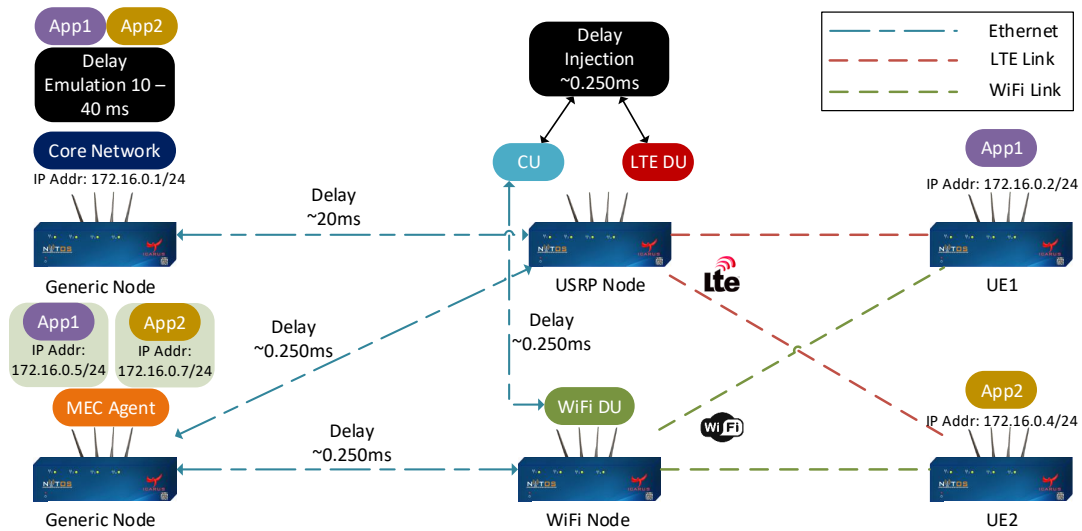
App1 App2

Delay Emulation 10 – 40 ms

Core Network

IP Addr: 172.16.0.1/24

Generic Node

Delay ~20ms

Delay Injection ~0.250ms

CU

LTE DU

USRP Node

Ethernet

LTE Link

WiFi Link

App1

IP Addr: 172.16.0.2/24

UE1

Lte

App1

IP Addr: 172.16.0.5/24

App2

IP Addr: 172.16.0.7/24

Delay ~0.250ms

Delay ~0.250ms

MEC Agent

Generic Node

Delay ~0.250ms

WiFi DU

WiFi Node

WiFi

App2

IP Addr: 172.16.0.4/24

UE2